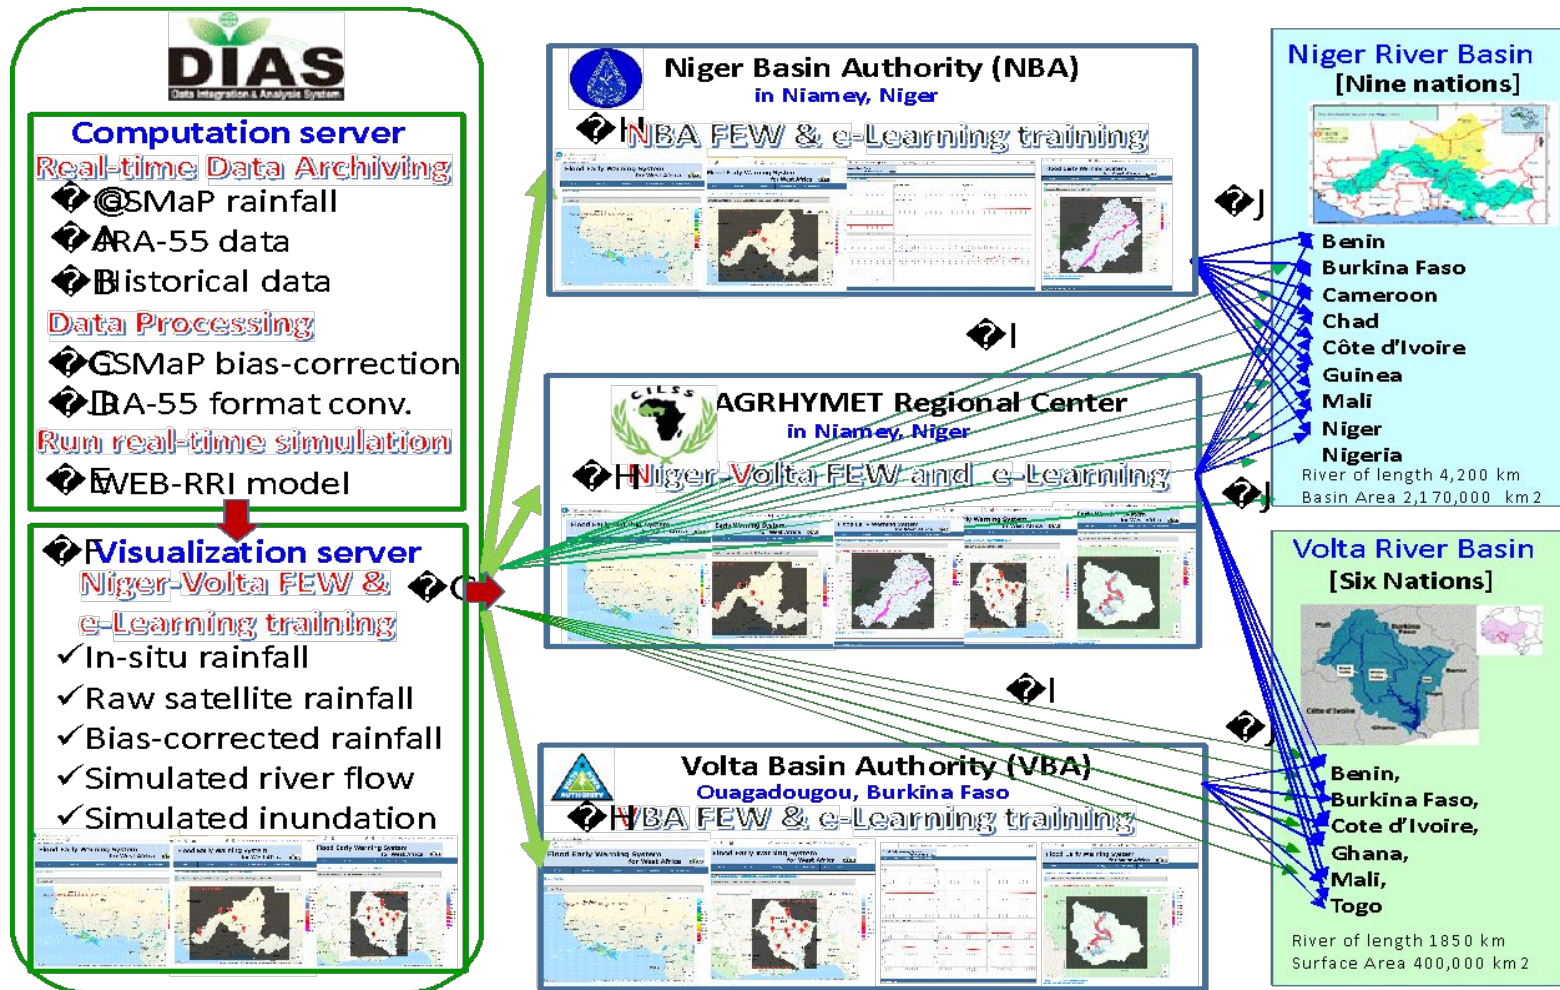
DIAS
Data Integration & Analysis System

Computation server
Real-time Data Archiving
�@GSMaP rainfall
�AJRA-55 data
�BHistorical data
Data Processing
�CGSMaP bias-correction
�DJRA-55 format conv.
Run real-time simulation
�EWEB-RRI model

�FVisualization server
Niger-Volta FEW &
e-Learning training
✓In-situ rainfall
✓Raw satellite rainfall
✓Bias-corrected rainfall
✓Simulated river flow
✓Simulated inundation

�G

Niger Basin Authority (NBA)
in Niamey, Niger
�HNBA FEW & e-Learning training

�I

AGRHYMET Regional Center
in Niamey, Niger
�HNiger-Volta FEW and e-Learning

�I

Volta Basin Authority (VBA)
Ouagadougou, Burkina Faso
�HVBA FEW & e-Learning training

�J

Niger River Basin
[Nine nations]
Benin
Burkina Faso
Cameroon
Chad
Côte d'Ivoire
Guinea
Mali
Niger
Nigeria
River of length 4,200 km
Basin Area 2,170,000 km2

�J

Volta River Basin
[Six Nations]
Benin,
Burkina Faso,
Cote d'Ivoire,
Ghana,
Mali,
Togo
River of length 1850 km
Surface Area 400,000 km2

�J